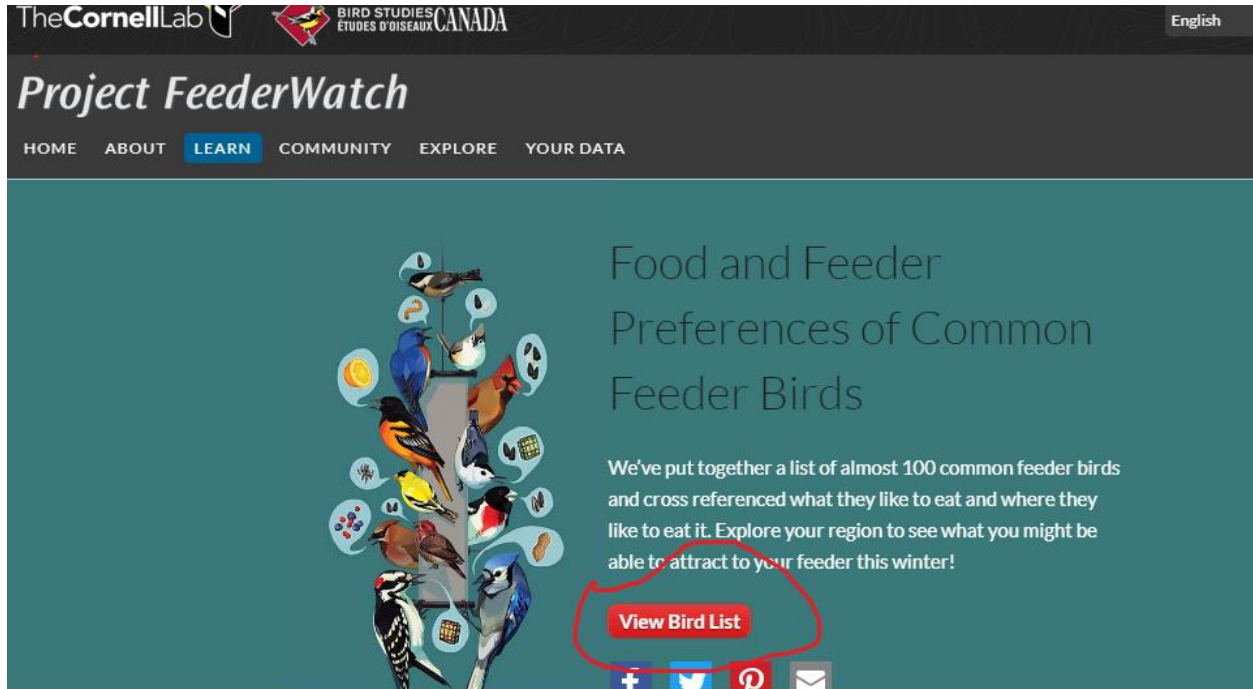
TheCornellLab BIRD STUDIES ÉTUDES D'OISEAUX CANADA

English

Project FeederWatch

HOME ABOUT LEARN COMMUNITY EXPLORE YOUR DATA

Food and Feeder Preferences of Common Feeder Birds

We've put together a list of almost 100 common feeder birds and cross referenced what they like to eat and where they like to eat it. Explore your region to see what you might be able to attract to your feeder this winter!

View Bird List